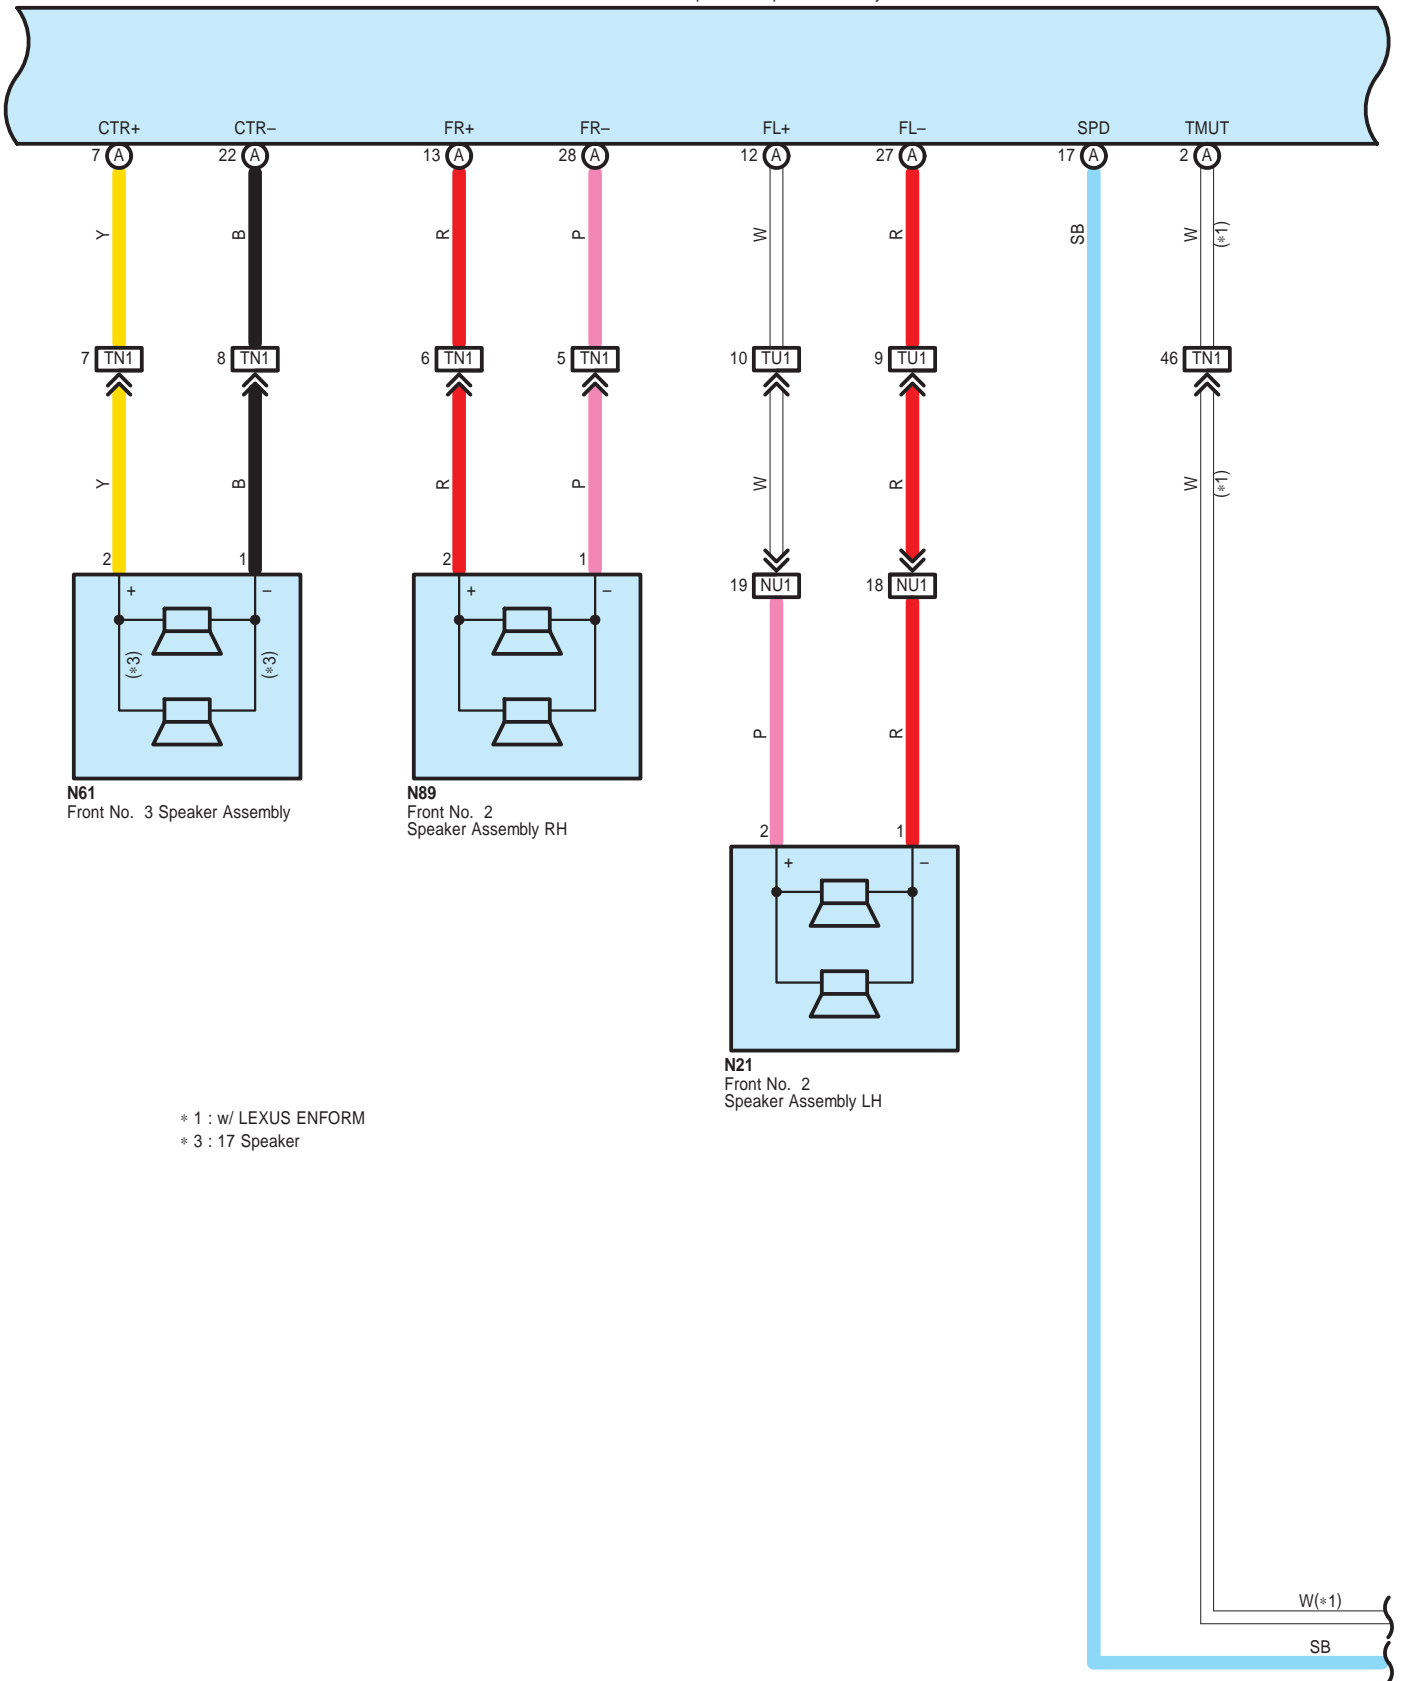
CTR+ CTR– FR+ FR– FL+ FL– SPD TMUT

7 A 22 A 13 A 28 A 12 A 27 A 17 A 2 A

Y B R P W R SB W (∗1)

7 TN1 8 TN1 6 TN1 5 TN1 10 TU1 9 TU1 46 TN1

Y B R P W R W (∗1)

2 1 2 1

+ – + –

(∗3) (∗3)

19 NU1 18 NU1

P R

2 1

+ –

N61
Front No. 3 Speaker Assembly

N89
Front No. 2
Speaker Assembly RH

N21
Front No. 2
Speaker Assembly LH

∗ 1 : w/ LEXUS ENFORM
∗ 3 : 17 Speaker

W(∗1)
SB